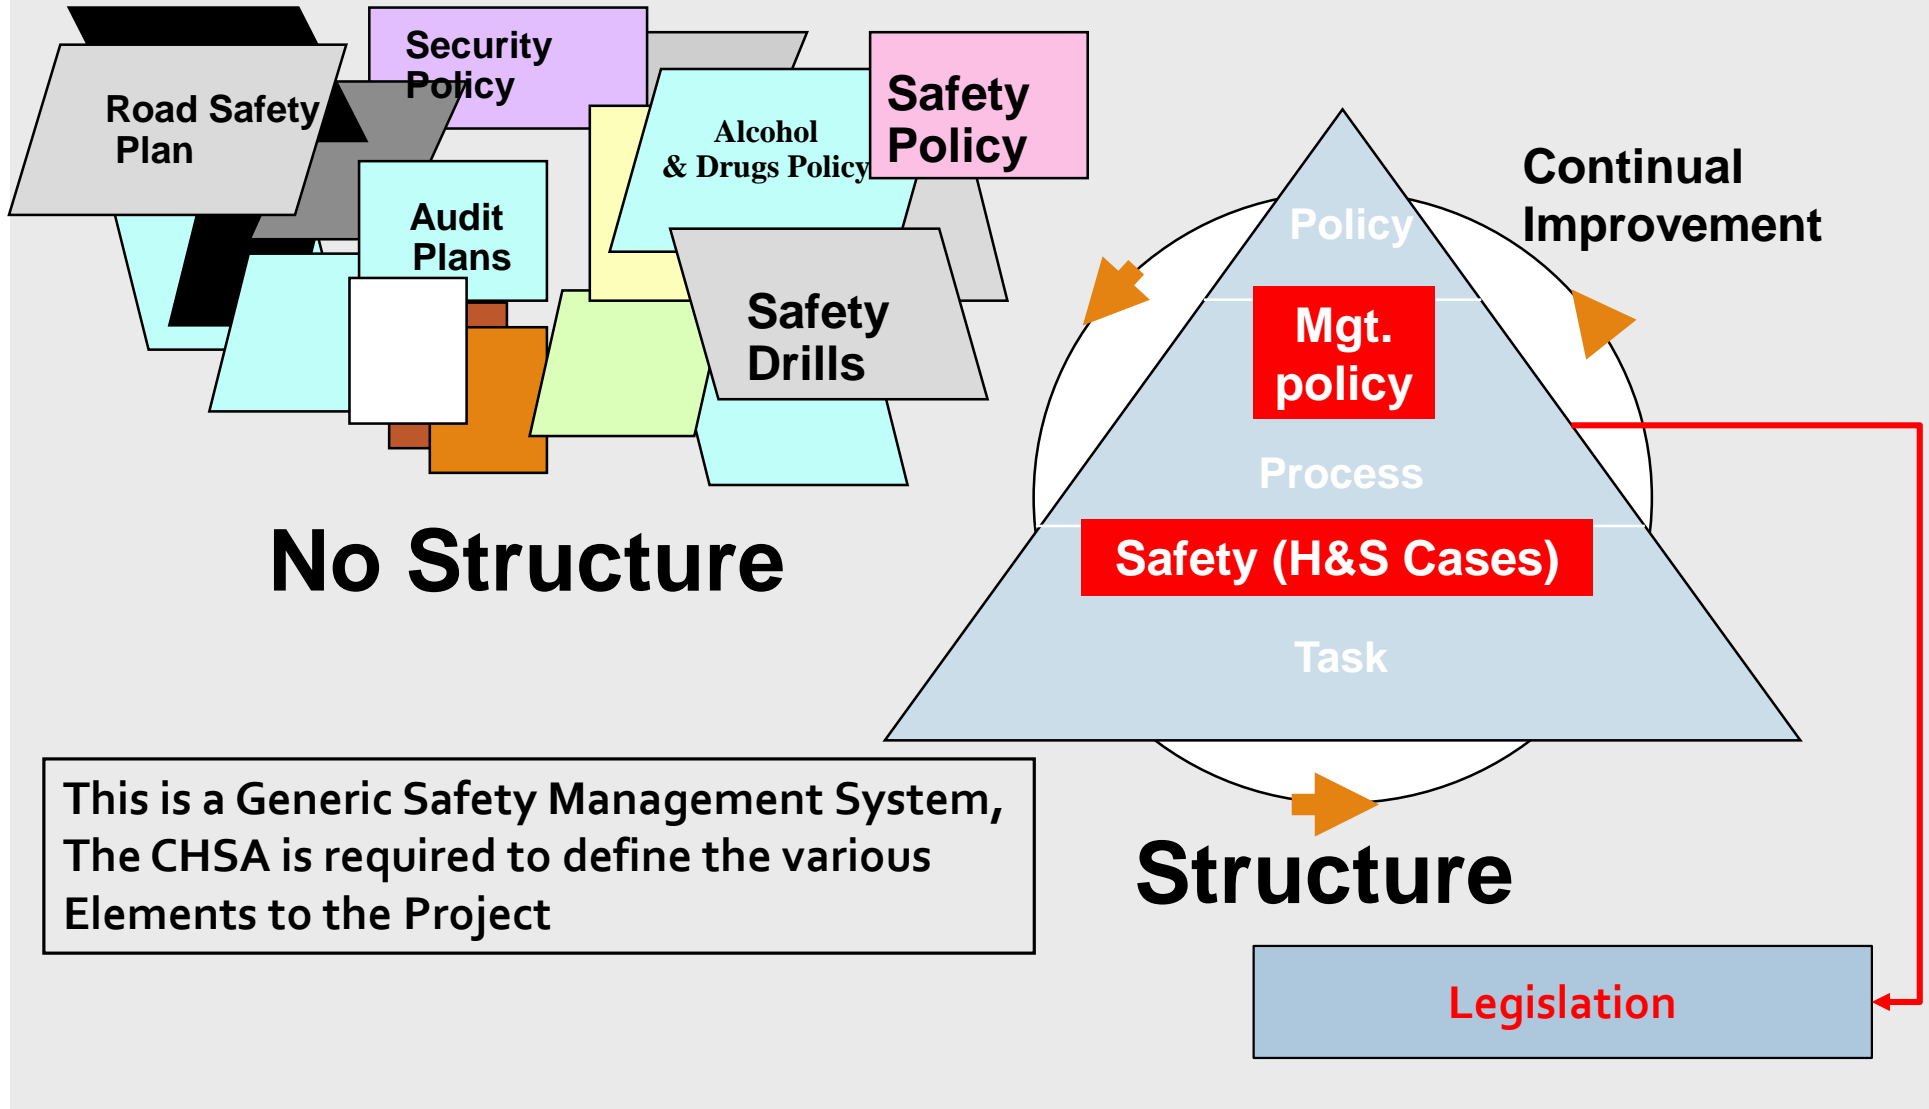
Road Safety Plan

Security Policy

Alcohol & Drugs Policy

Safety Policy

Audit Plans

Safety Drills

No Structure

Continual Improvement

Policy

Mgt. policy

Process

Safety (H&S Cases)

Task

This is a Generic Safety Management System, The CHSA is required to define the various Elements to the Project

Structure

Legislation